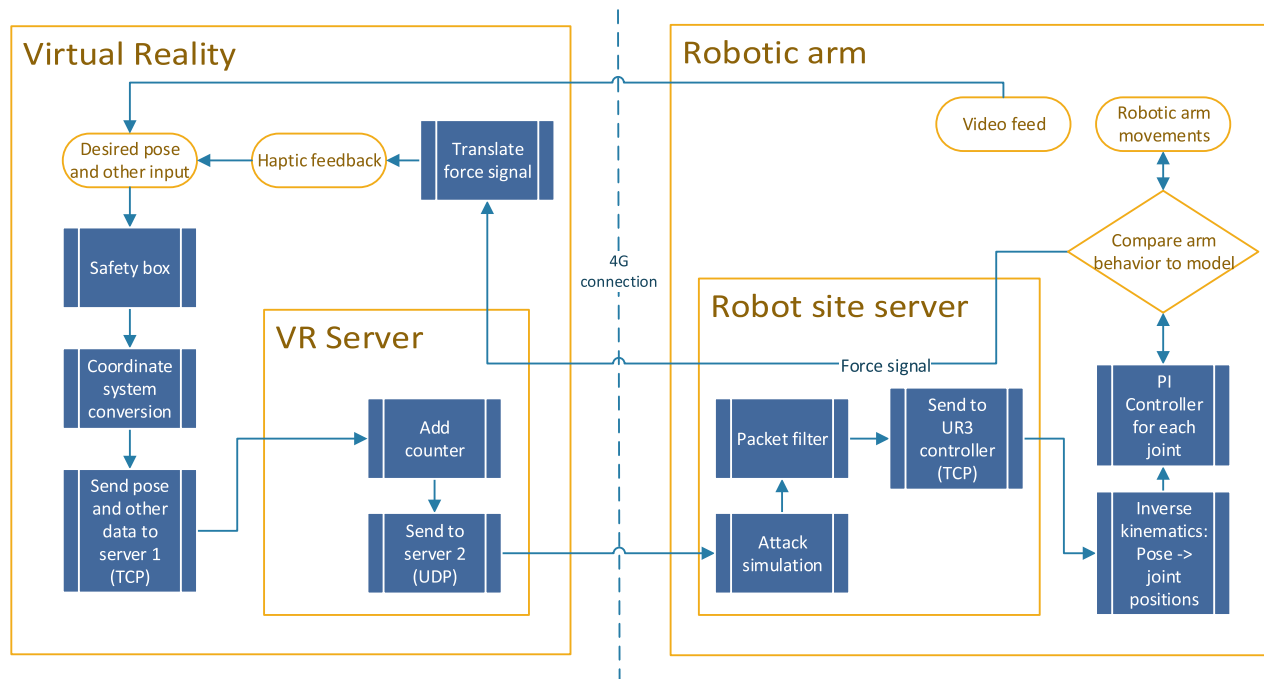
Virtual Reality

Desired pose and other input

Haptic feedback

Translate force signal

Safety box

Coordinate system conversion

Send pose and other data to server 1 (TCP)

VR Server

Add counter

Send to server 2 (UDP)

4G connection

Robotic arm

Video feed

Robotic arm movements

Compare arm behavior to model

Robot site server

Force signal

Packet filter

Send to UR3 controller (TCP)

Attack simulation

PI Controller for each joint

Inverse kinematics: Pose -> joint positions